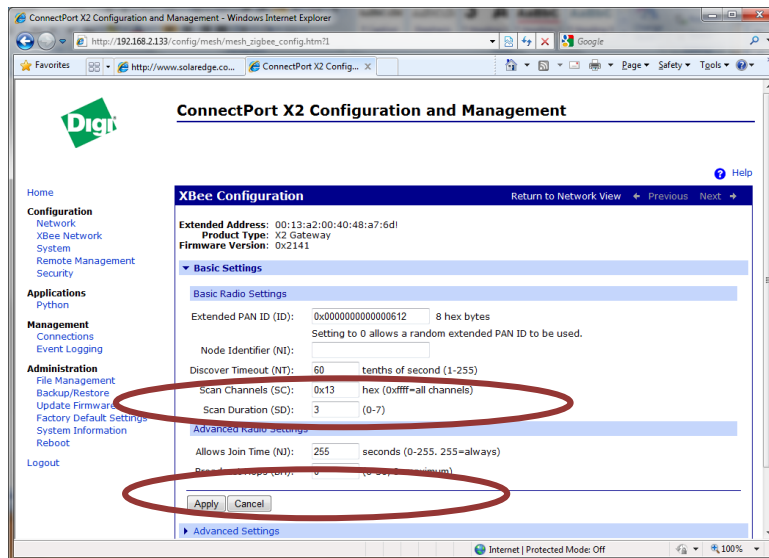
ConnectPort X2 Configuration and Management - Windows Internet Explorer

http://192.168.2.133/config/mesh/mesh_zigbee_config.htm?1

Google

Favorites

http://www.solaredge.co...

ConnectPort X2 Config...

Page ▾ Safety ▾ Tools ▾

Digi

ConnectPort X2 Configuration and Management

Help

Home

Configuration
Network
XBee Network
System
Remote Management
Security

Applications
Python

Management
Connections
Event Logging

Administration
File Management
Backup/Restore
Update Firmware
Factory Default Settings
System Information
Reboot

Logout

XBee Configuration

Return to Network View ← Previous Next →

Extended Address: 00:13:a2:00:40:48:a7:6d!
Product Type: X2 Gateway
Firmware Version: 0x2141

▼ Basic Settings

Basic Radio Settings

Extended PAN ID (ID): 0x0000000000000612 8 hex bytes

Setting to 0 allows a random extended PAN ID to be used.

Node Identifier (NI):

Discover Timeout (NT): 60 tenths of second (1-255)

Scan Channels (SC): 0x13 hex (0xffff=all channels)

Scan Duration (SD): 3 (0-7)

Advanced Radio Settings

Allows Join Time (NJ): 255 seconds (0-255. 255=always)

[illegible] (BH): 0 (0-30, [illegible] maximum)

Apply Cancel

▶ Advanced Settings

Internet | Protected Mode: Off

100%